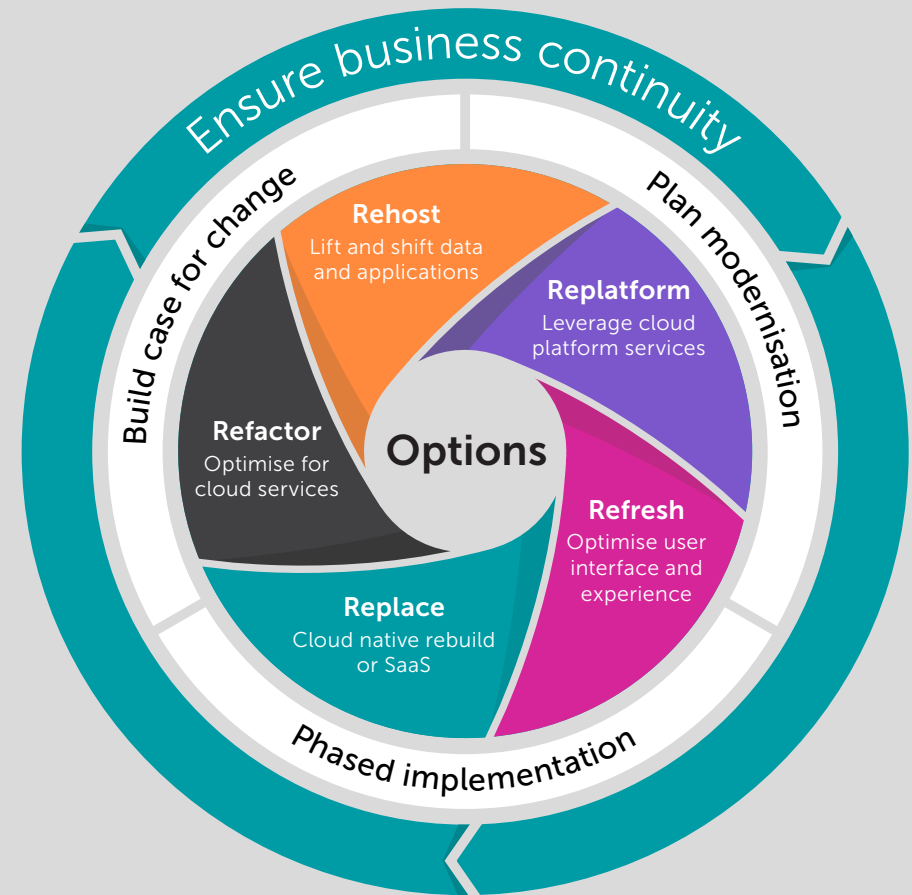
Ensure business continuity

Build case for change

Plan modernisation

Phased implementation

Rehost
Lift and shift data and applications

Replatform
Leverage cloud platform services

Refresh
Optimise user interface and experience

Replace
Cloud native rebuild or SaaS

Refactor
Optimise for cloud services

Options